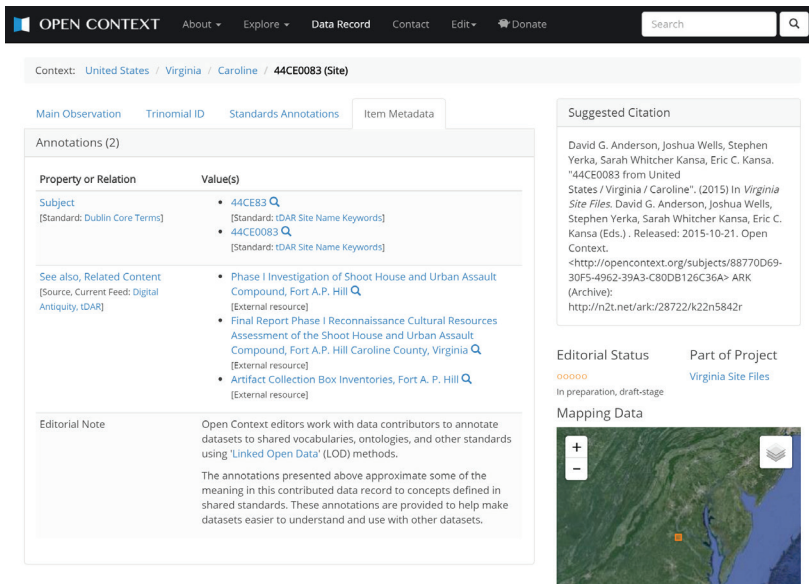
OPEN CONTEXT About ▾ Explore ▾ Data Record Contact Edit ▾ Donate Search

Context: United States / Virginia / Caroline / 44CE0083 (Site)

Main Observation Trinomial ID Standards Annotations Item Metadata

Annotations (2)

| Property or Relation | Value(s) |
|---|---|
| Subject [Standard: Dublin Core Terms] | • 44CE83 [Standard: tDAR Site Name Keywords] • 44CE0083 [Standard: tDAR Site Name Keywords] |
| See also, Related Content [Source, Current Feed: Digital Antiquity, tDAR] | • Phase I Investigation of Shoot House and Urban Assault Compound, Fort A.P. Hill [External resource] • Final Report Phase I Reconnaissance Cultural Resources Assessment of the Shoot House and Urban Assault Compound, Fort A.P. Hill Caroline County, Virginia [External resource] • Artifact Collection Box Inventories, Fort A. P. Hill [External resource] |
| Editorial Note | Open Context editors work with data contributors to annotate datasets to shared vocabularies, ontologies, and other standards using 'Linked Open Data' (LOD) methods. The annotations presented above approximate some of the meaning in this contributed data record to concepts defined in shared standards. These annotations are provided to help make datasets easier to understand and use with other datasets. |

Suggested Citation

David G. Anderson, Joshua Wells, Stephen Yerka, Sarah Whitcher Kansa, Eric C. Kansa. "44CE0083 from United States / Virginia / Caroline". (2015) In Virginia Site Files. David G. Anderson, Joshua Wells, Stephen Yerka, Sarah Whitcher Kansa, Eric C. Kansa (Eds.) . Released: 2015-10-21. Open Context. <http://opencontext.org/subjects/88770D69-30F5-4962-39A3-C80DB126C36A> ARK (Archive): http://n2t.net/ark:/28722/k22n5842r

Editorial Status
In preparation, draft-stage

Part of Project
Virginia Site Files

Mapping Data

+
−